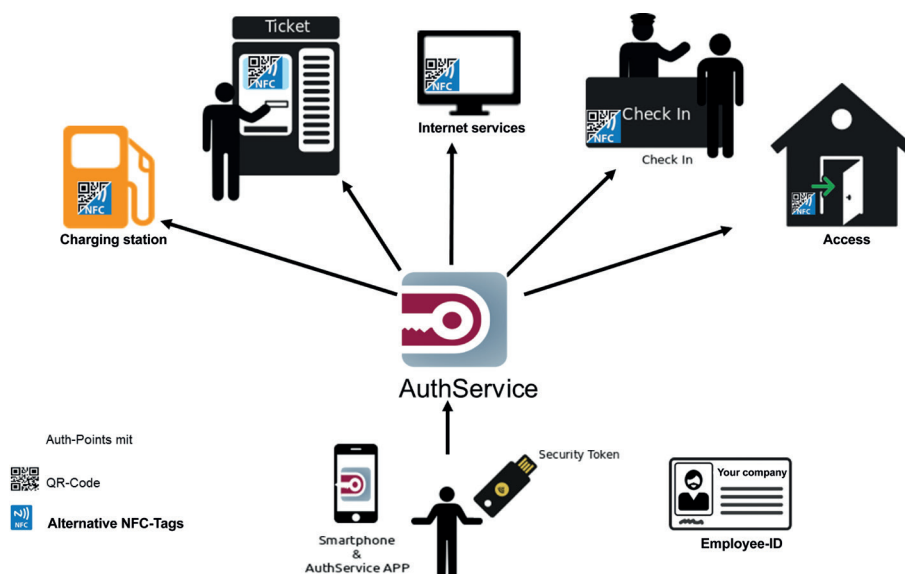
Ticket

NFC

NFC

Internet services

Check In

NFC

Check In

NFC

Charging station

NFC

Access

AuthService

Auth-Points mit

QR-Code

NFC

Alternative NFC-Tags

Smartphone
&
AuthService APP

Security Token

Your company

Employee-ID